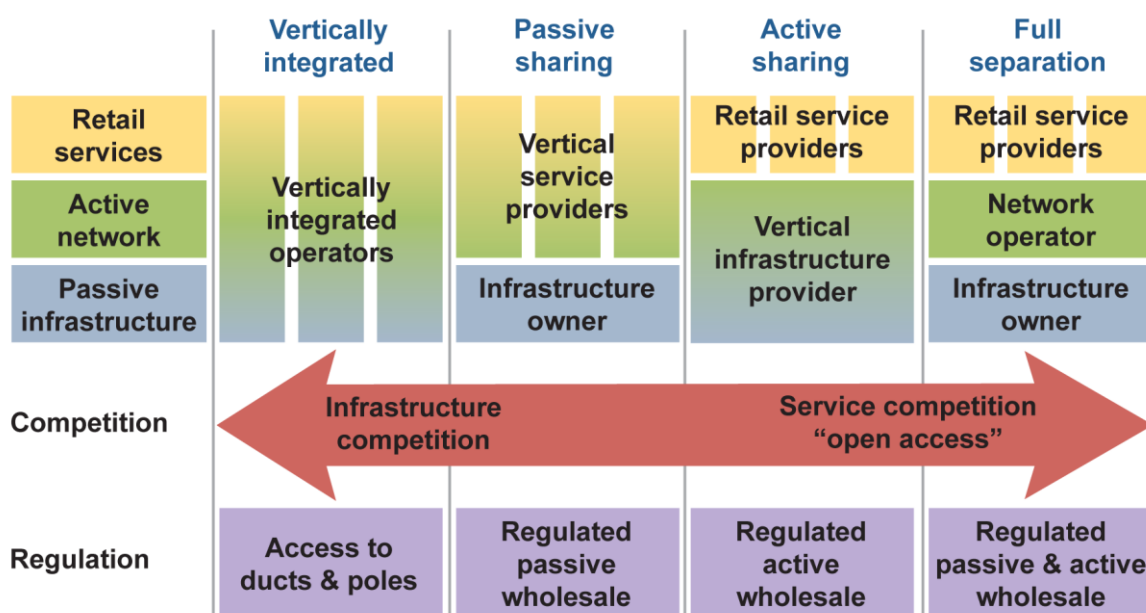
| | Vertically integrated | Passive sharing | Active sharing | Full separation |
|---|---|---|---|---|
| Retail services | Vertically integrated operators | Vertical service providers | Retail service providers | Retail service providers |
| Active network | | | Vertical infrastructure provider | Network operator |
| Passive infrastructure | | Infrastructure owner | | Infrastructure owner |

Competition

Infrastructure competition

Service competition "open access"

Regulation

| Access to ducts & poles | Regulated passive wholesale | Regulated active wholesale | Regulated passive & active wholesale |
|---|---|---|---|